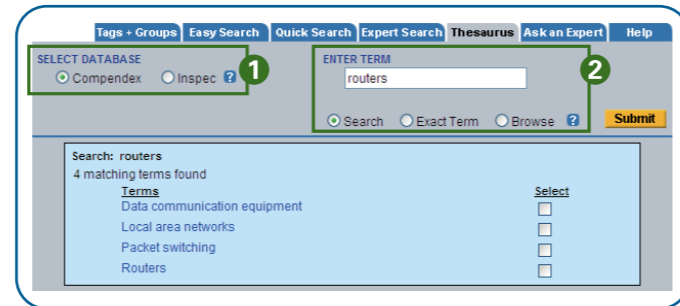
Tags + Groups | Easy Search | Quick Search | Expert Search | Thesaurus | Ask an Expert | Help

SELECT DATABASE
Compendex Inspec ?
1

ENTER TERM
routers
2
Search Exact Term Browse ?
Submit

Search: routers
4 matching terms found

| Terms | Select |
|---|---|
| Data communication equipment | |
| Local area networks | |
| Packet switching | |
| Routers | |